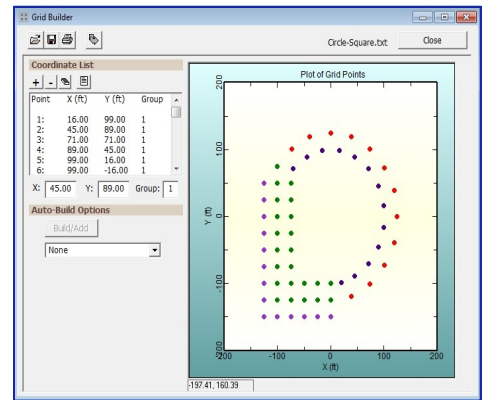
Grid Builder

Circle-Square.txt Close

Coordinate List

+ -

| Point | X (ft) | Y (ft) | Group |
|---|---|---|---|
| 1: | 16.00 | 99.00 | 1 |
| 2: | 45.00 | 89.00 | 1 |
| 3: | 71.00 | 71.00 | 1 |
| 4: | 89.00 | 45.00 | 1 |
| 5: | 99.00 | 16.00 | 1 |
| 6: | 99.00 | -16.00 | 1 |

X: 45.00 Y: 89.00 Group: 1

Auto-Build Options

Build/Add

None

Plot of Grid Points

200
100
0
-100
-200

Y (ft)

-200 -100 0 100 200

X (ft)

-197.41, 160.39